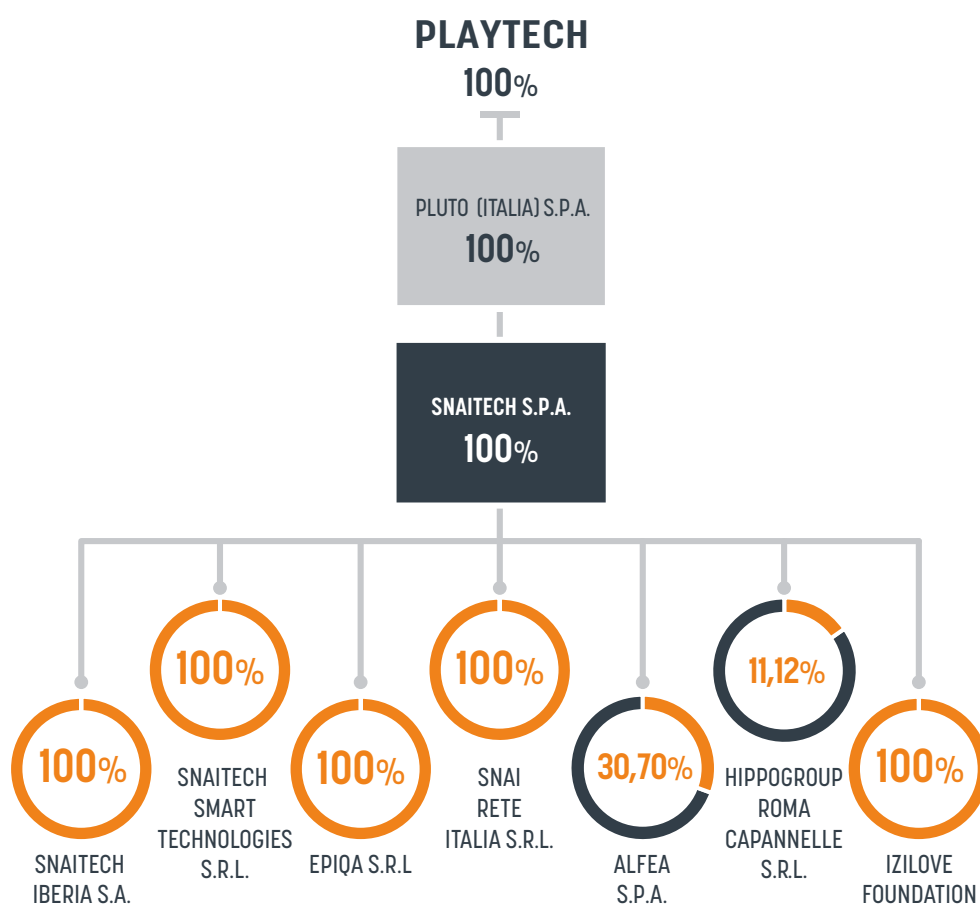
PLAYTECH
100%

PLUTO (ITALIA) S.P.A.
100%

SNAITECH S.P.A.
100%

100%
SNAITECH IBERIA S.A.

100%
SNAITECH SMART TECHNOLOGIES S.R.L.

100%
EPIQA S.R.L

100%
SNAI RETE ITALIA S.R.L.

30,70%
ALFEA S.P.A.

11,12%
HIPPOGROUP ROMA CAPANNELLE S.R.L.

100%
IZILOVE FOUNDATION